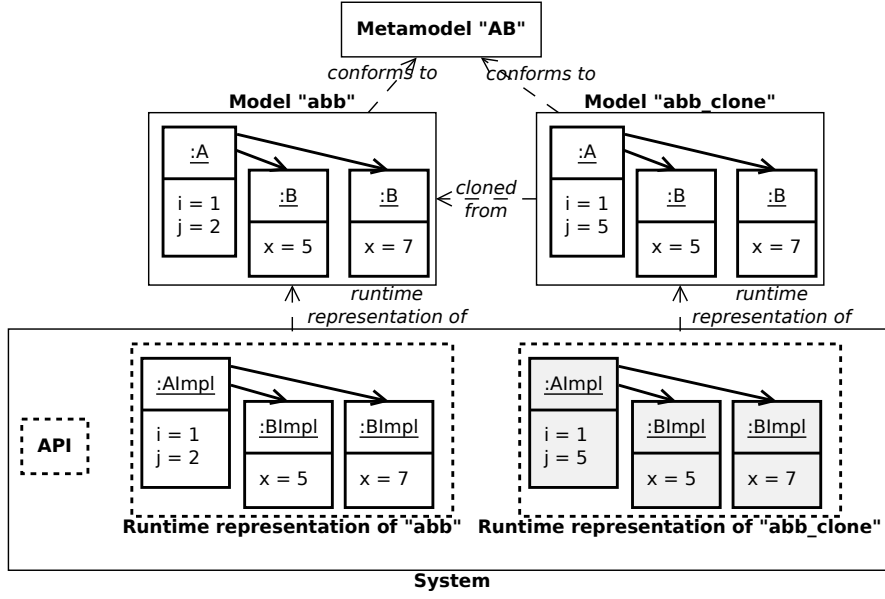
Metamodel "AB"

conforms to

conforms to

Model "abb"

Model "abb_clone"

:A

i = 1
j = 2

:B

x = 5

:B

x = 7

cloned from

:A

i = 1
j = 5

:B

x = 5

:B

x = 7

runtime representation of

runtime representation of

API

:AImpl

i = 1
j = 2

:BImpl

x = 5

:BImpl

x = 7

:AImpl

i = 1
j = 5

:BImpl

x = 5

:BImpl

x = 7

Runtime representation of "abb"

Runtime representation of "abb_clone"

System